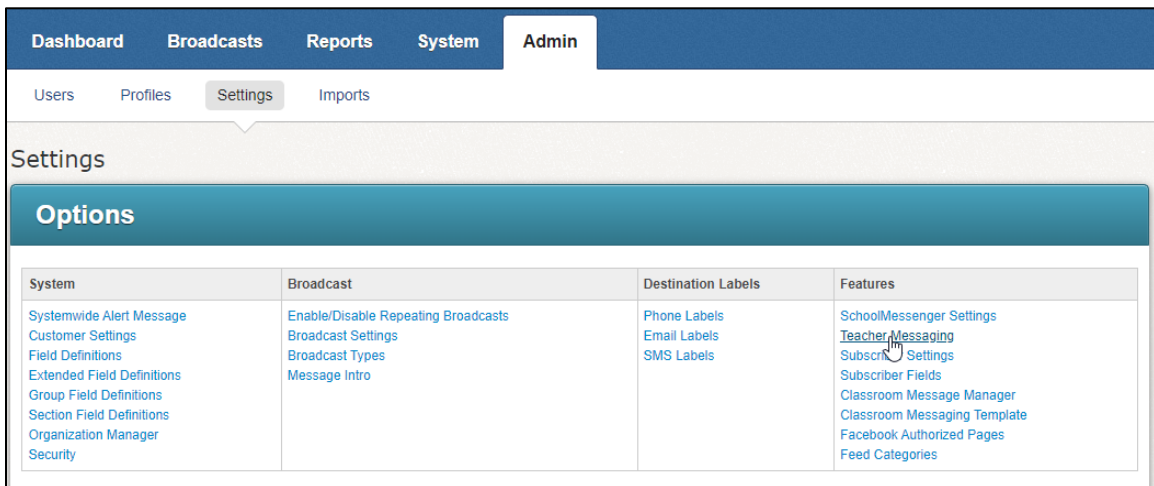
Dashboard Broadcasts Reports System Admin

Users Profiles Settings Imports

Settings

Options

| System | Broadcast | Destination Labels | Features |
|---|---|---|---|
| Systemwide Alert Message<br>Customer Settings<br>Field Definitions<br>Extended Field Definitions<br>Group Field Definitions<br>Section Field Definitions<br>Organization Manager<br>Security | Enable/Disable Repeating Broadcasts<br>Broadcast Settings<br>Broadcast Types<br>Message Intro | Phone Labels<br>Email Labels<br>SMS Labels | SchoolMessenger Settings<br>Teacher Messaging<br>Subscr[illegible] Settings<br>Subscriber Fields<br>Classroom Message Manager<br>Classroom Messaging Template<br>Facebook Authorized Pages<br>Feed Categories |